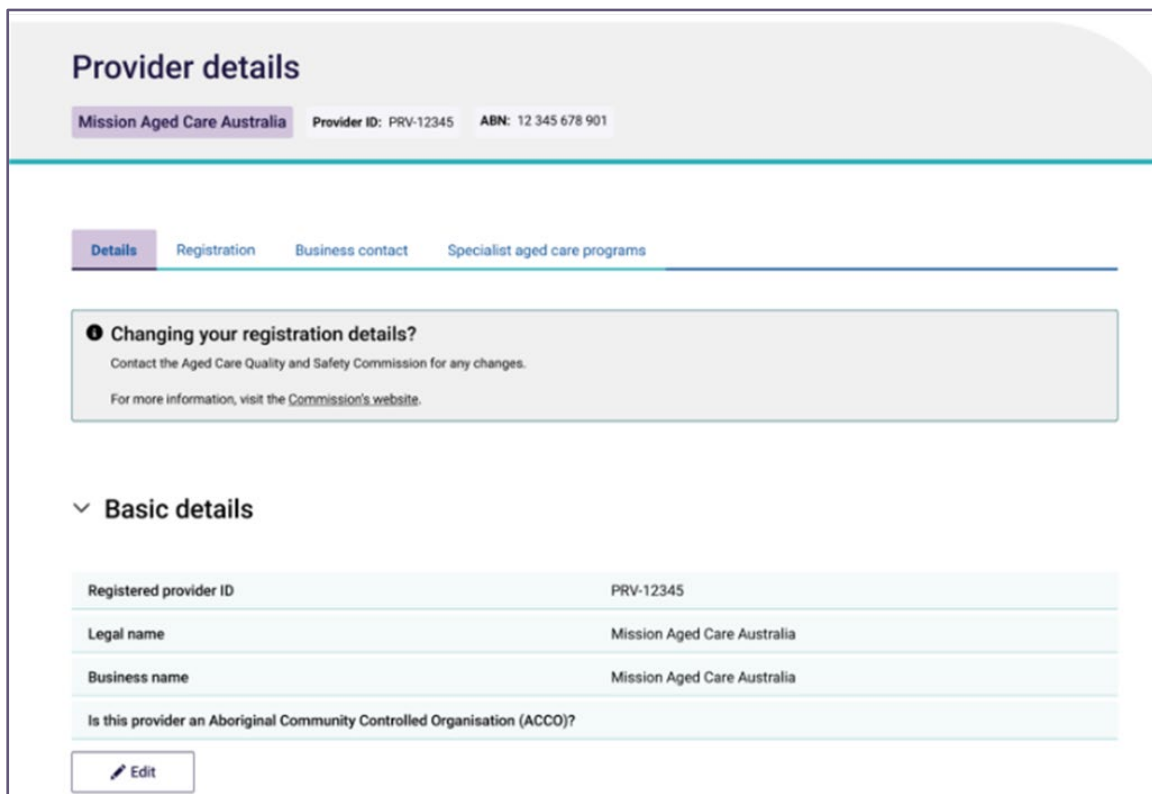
Provider details

Mission Aged Care Australia Provider ID: PRV-12345 ABN: 12 345 678 901

Details Registration Business contact Specialist aged care programs

Changing your registration details?

Contact the Aged Care Quality and Safety Commission for any changes.

For more information, visit the Commission's website.

Basic details

| | |
|---|---|
| Registered provider ID | PRV-12345 |
| Legal name | Mission Aged Care Australia |
| Business name | Mission Aged Care Australia |
| Is this provider an Aboriginal Community Controlled Organisation (ACCO)? | |

Edit